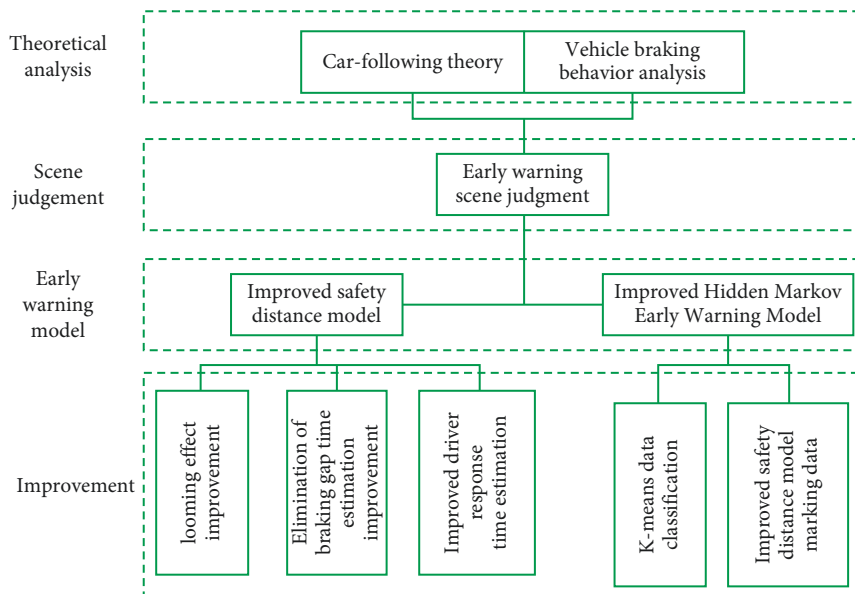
Theoretical analysis

Car-following theory

Vehicle braking behavior analysis

Scene judgement

Early warning scene judgment

Early warning model

Improved safety distance model

Improved Hidden Markov Early Warning Model

Improvement

looming effect improvement

Elimination of braking gap time estimation improvement

Improved driver response time estimation

K-means data classification

Improved safety distance model marking data